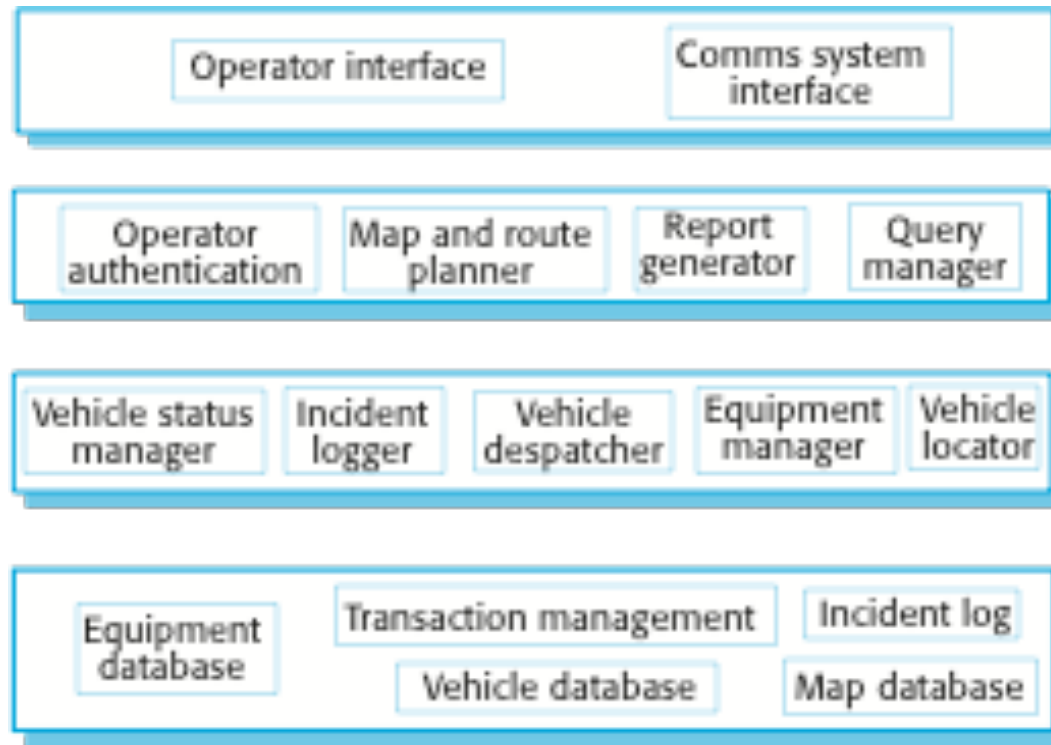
Operator interface

Comms system interface

Operator authentication

Map and route planner

Report generator

Query manager

Vehicle status manager

Incident logger

Vehicle despatcher

Equipment manager

Vehicle locator

Equipment database

Transaction management

Incident log

Vehicle database

Map database